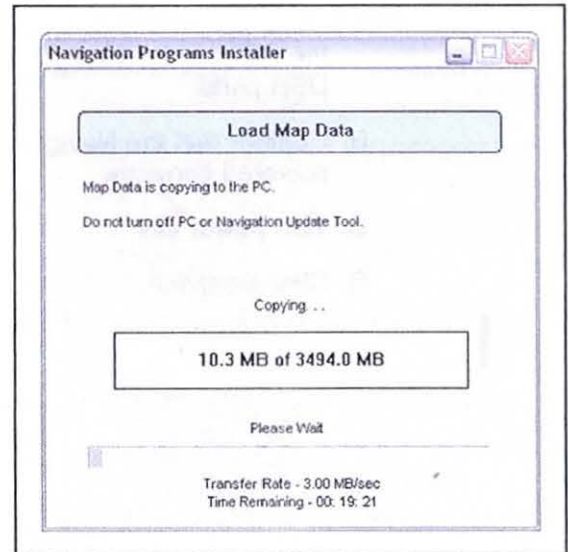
Navigation Programs Installer

Load Map Data

Map Data is copying to the PC.

Do not turn off PC or Navigation Update Tool.

Copying. . .

10.3 MB of 3494.0 MB

Please Wait

Transfer Rate - 3.00 MB/sec
Time Remaining - 00: 19: 21